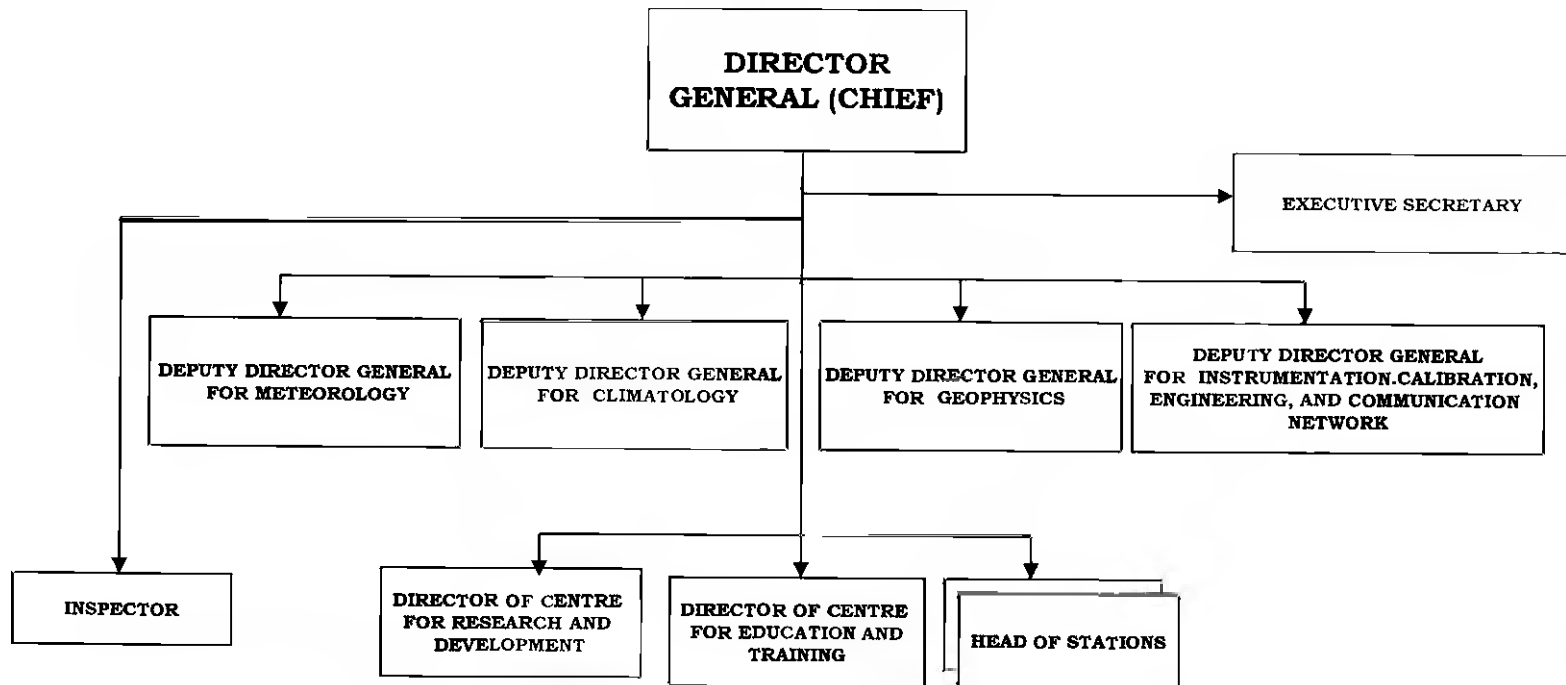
DIRECTOR GENERAL (CHIEF)

EXECUTIVE SECRETARY

DEPUTY DIRECTOR GENERAL FOR METEOROLOGY

DEPUTY DIRECTOR GENERAL FOR CLIMATOLOGY

DEPUTY DIRECTOR GENERAL FOR GEOPHYSICS

DEPUTY DIRECTOR GENERAL FOR INSTRUMENTATION.CALIBRATION, ENGINEERING, AND COMMUNICATION NETWORK

INSPECTOR

DIRECTOR OF CENTRE FOR RESEARCH AND DEVELOPMENT

DIRECTOR OF CENTRE FOR EDUCATION AND TRAINING

HEAD OF STATIONS